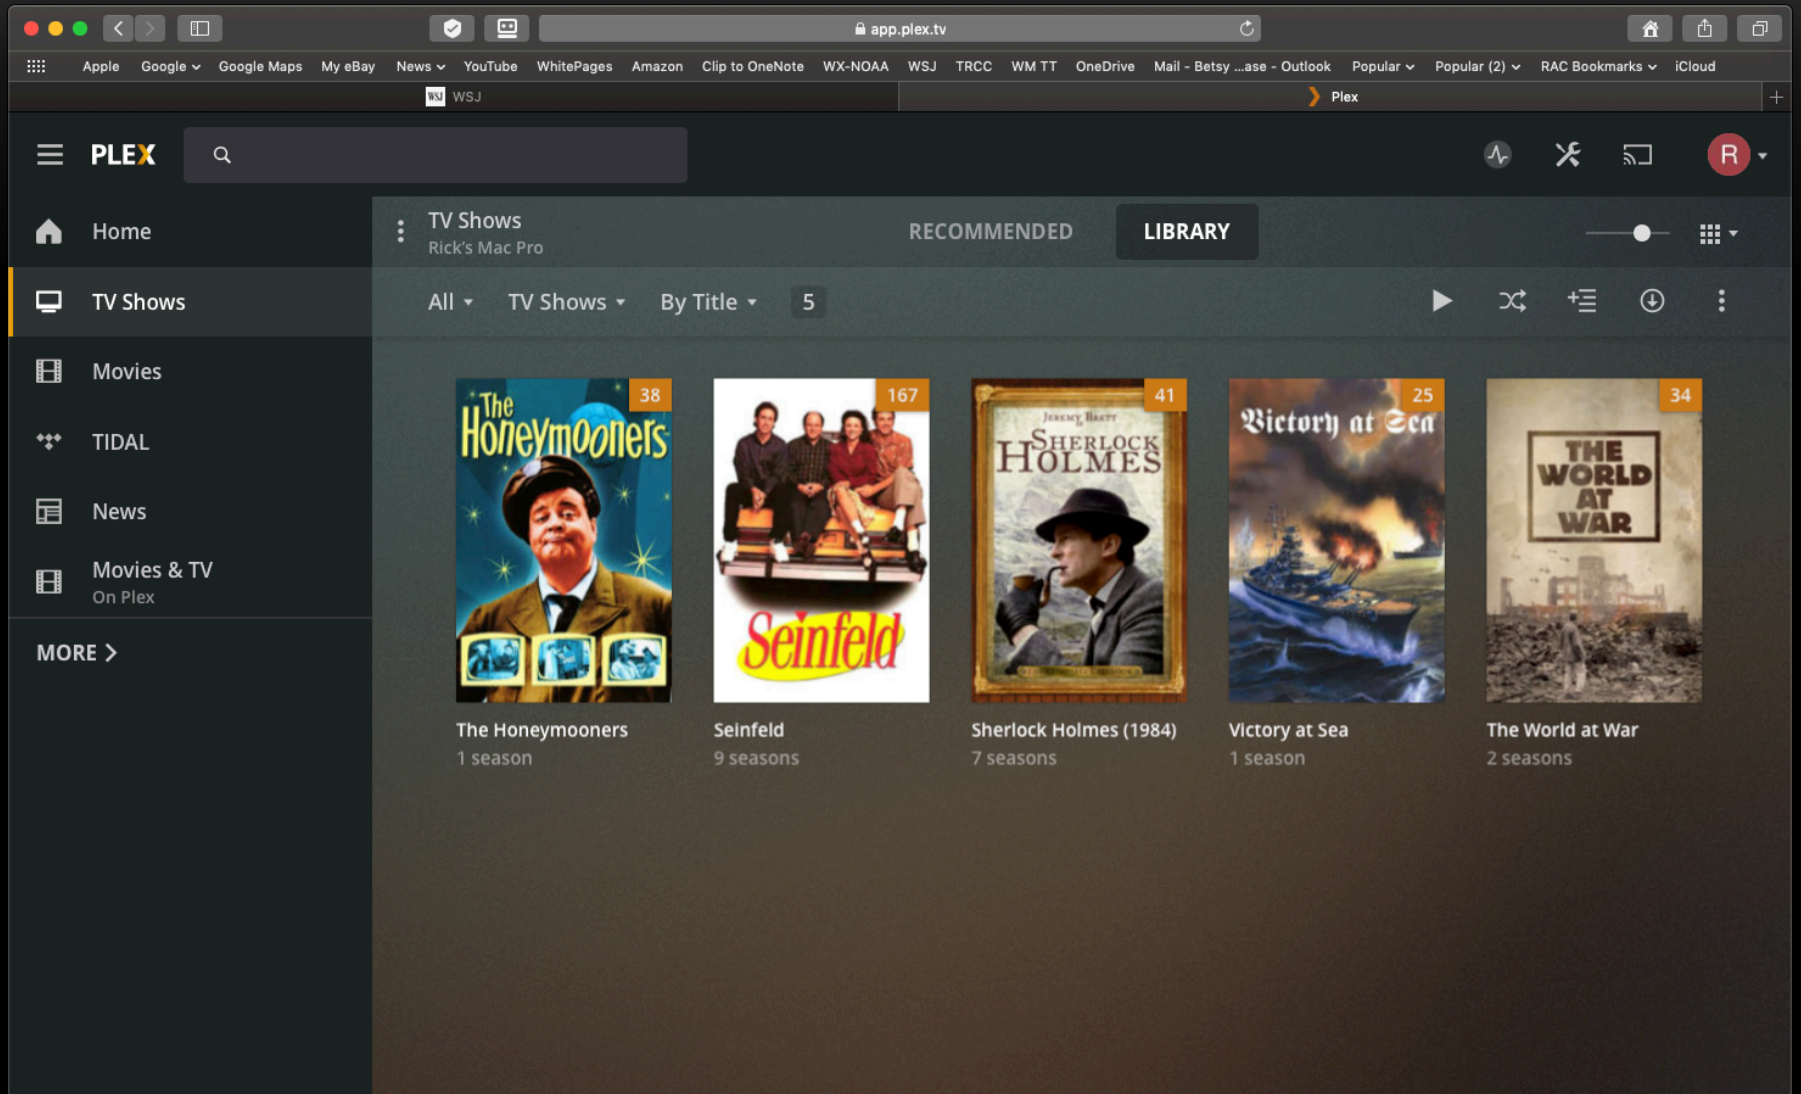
app.plex.tv

Apple Google Google Maps My eBay News YouTube WhitePages Amazon Clip to OneNote WX-NOAA WSJ TRCC WM TT OneDrive Mail - Betsy ...ase - Outlook Popular Popular (2) RAC Bookmarks iCloud

WSJ

Plex

PLEX

Home

TV Shows

Movies

TIDAL

News

Movies & TV
On Plex

MORE

TV Shows
Rick's Mac Pro

RECOMMENDED

LIBRARY

All TV Shows By Title 5

38
The Honeymooners

167
Seinfeld

41
Jeremy Brett
Sherlock Holmes

25
Victory at Sea

34
The World at War

The Honeymooners
1 season

Seinfeld
9 seasons

Sherlock Holmes (1984)
7 seasons

Victory at Sea
1 season

The World at War
2 seasons